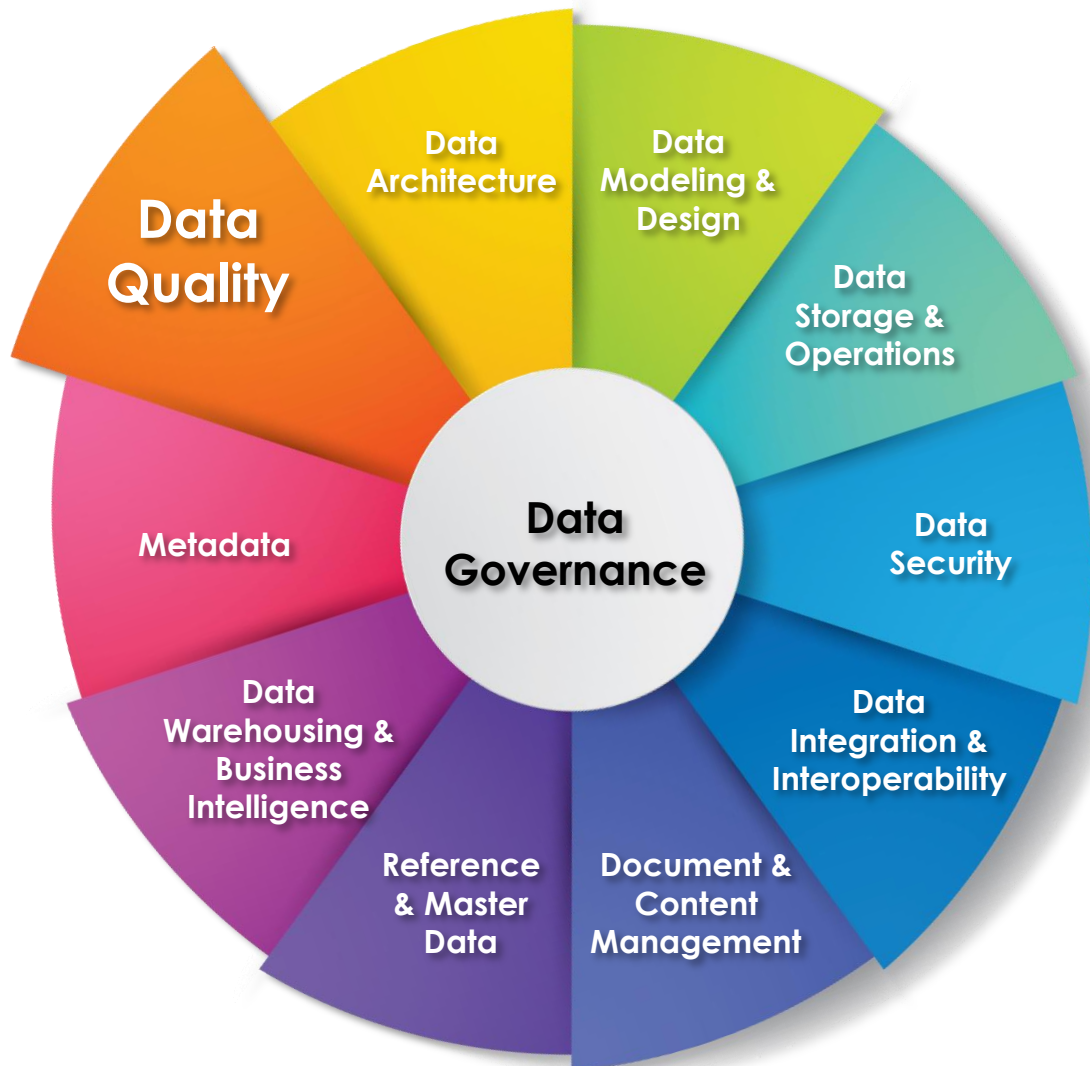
Data Architecture

Data Modeling & Design

Data Storage & Operations

Data Security

Data Integration & Interoperability

Document & Content Management

Reference & Master Data

Data Warehousing & Business Intelligence

Metadata

Data Quality

Data Governance